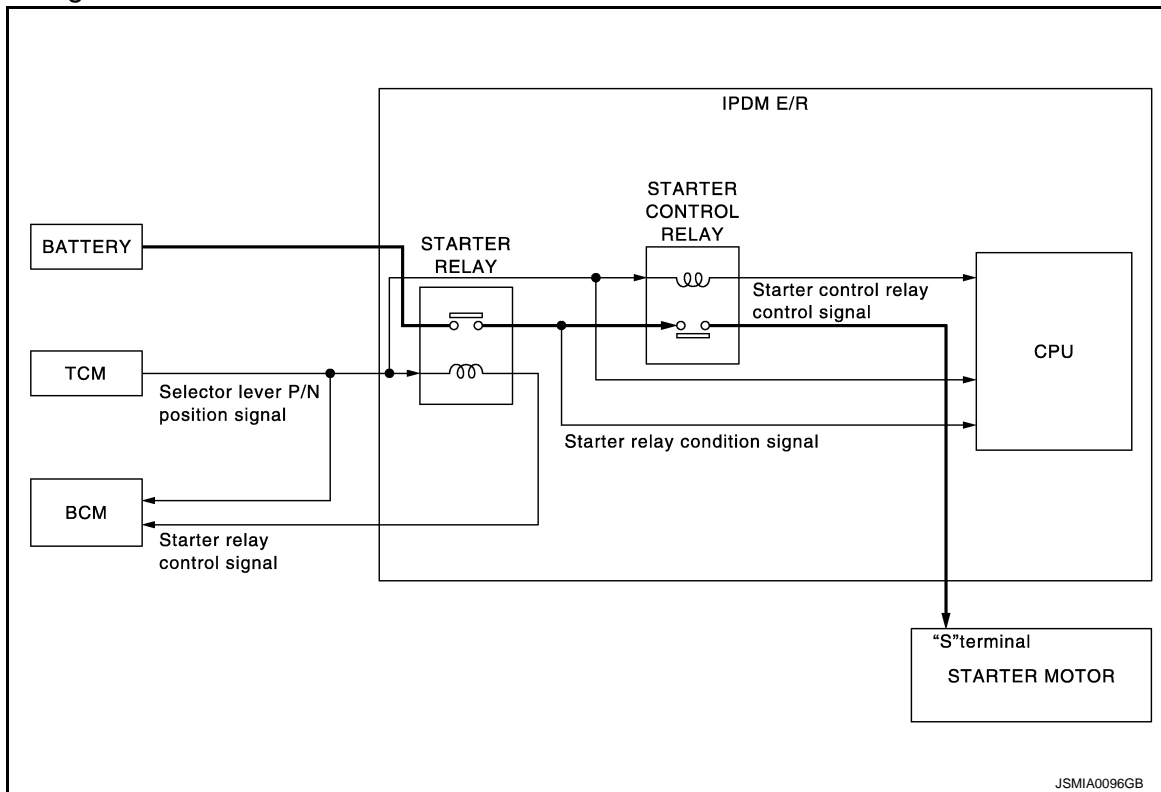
IPDM E/R

STARTER CONTROL RELAY

BATTERY

STARTER RELAY

Starter control relay control signal

TCM

CPU

Selector lever P/N position signal

Starter relay condition signal

BCM

Starter relay control signal

"S"terminal

STARTER MOTOR

JSMIA0096GB